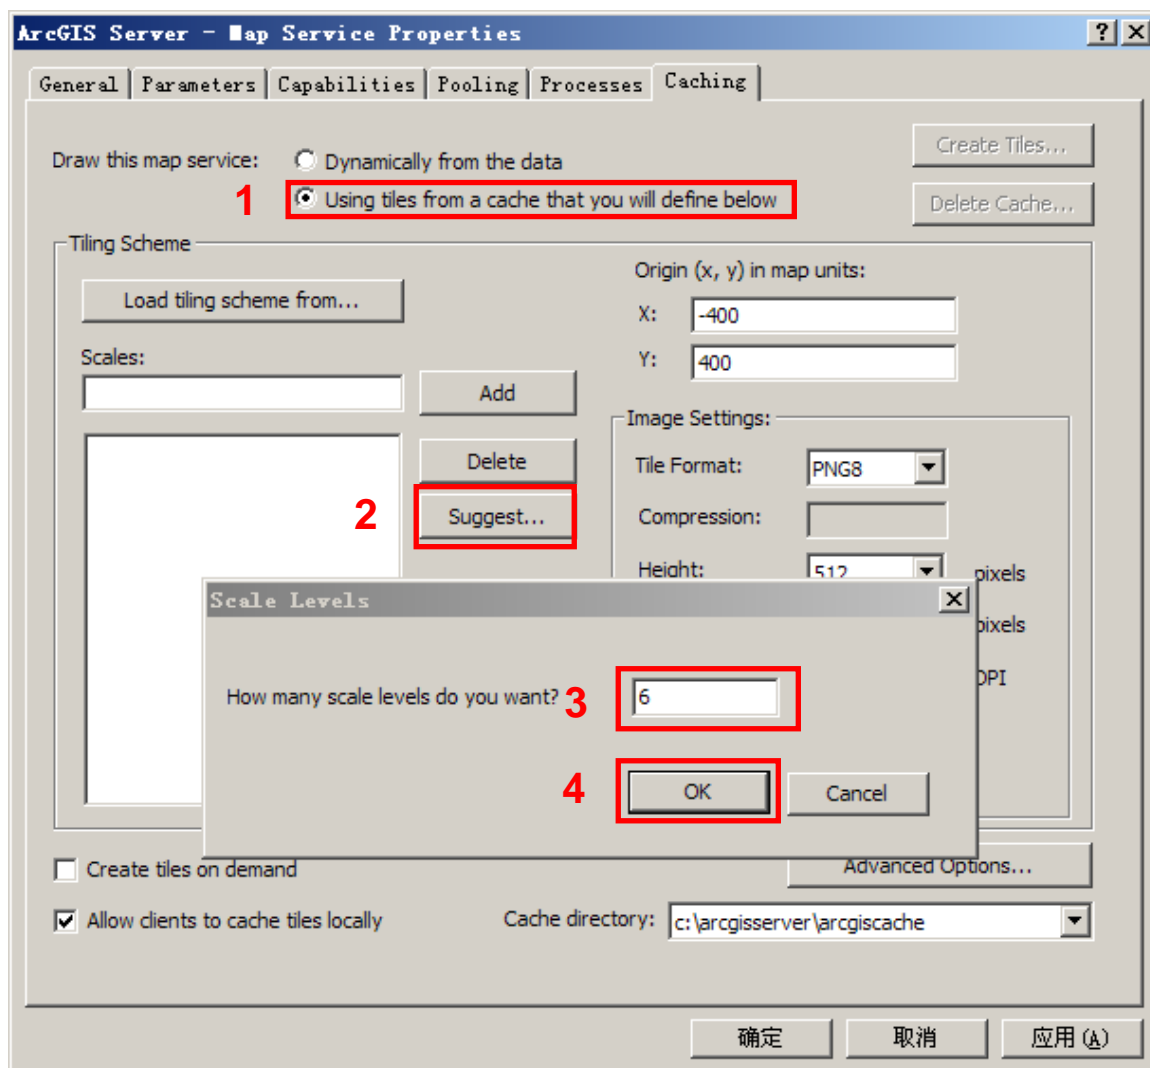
ArcGIS Server - Map Service Properties
?
General | Parameters | Capabilities | Pooling | Processes | Caching

Draw this map service: Dynamically from the data
1 Using tiles from a cache that you will define below
Create Tiles...
Delete Cache...

Tiling Scheme
Load tiling scheme from...
Scales:
Add
Delete
2 Suggest...

Origin (x, y) in map units:
X: -400
Y: 400

Image Settings:
Tile Format: PNG8
Compression:
Height: 512 pixels
pixels
DPI

Scale Levels
How many scale levels do you want? 3 6
4 OK
Cancel

Create tiles on demand
Advanced Options...
Allow clients to cache tiles locally
Cache directory: c:\arcgisserver\arcgiscache

确定 取消 应用 (A)